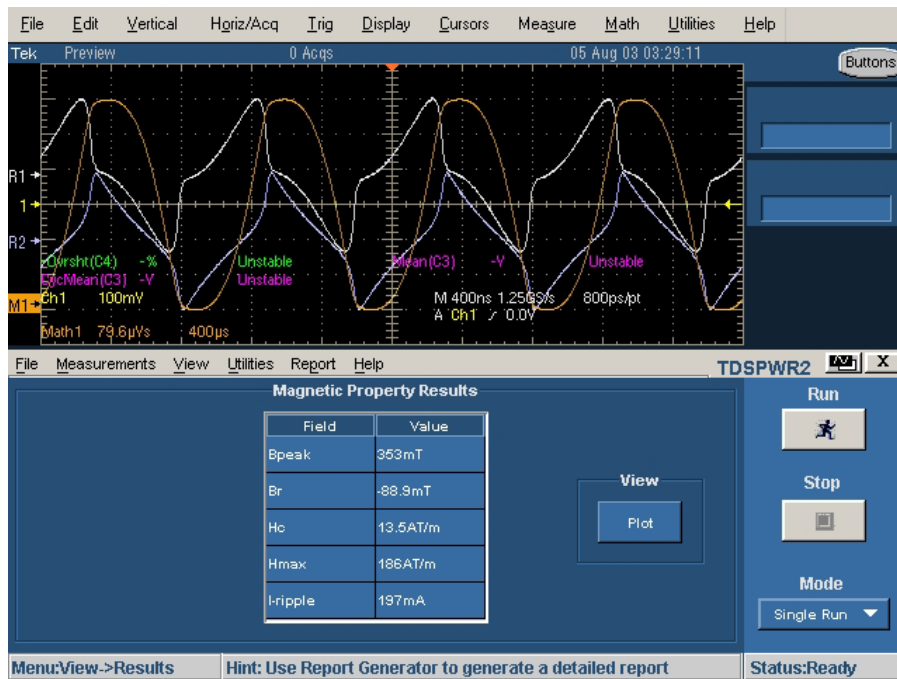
File Edit Vertical Horiz/Acq Trig Display Cursors Measure Math Utilities Help

Tek Preview 0 Acqs 05 Aug 03 03:29:11

Buttons

R1
1
R2
M1

Ovrsht(C4) -% Unstable
CycMean(C3) -V Unstable
Mean(C3) -V Unstable

Ch1 100mV
M 400ns 1.25GS/s 800ps/pt
A Ch1 ⁄ 0.0V
Math1 79.6μVs 400μs

File Measurements View Utilities Report Help

TDSPWR2 X

Magnetic Property Results

| Field | Value |
|---|---|
| Bpeak | 353mT |
| Br | -88.9mT |
| Hc | 13.5AT/m |
| Hmax | 186AT/m |
| I-ripple | 197mA |

View

Plot

Run

Stop

Mode

Single Run

Menu:View->Results

Hint: Use Report Generator to generate a detailed report

Status:Ready